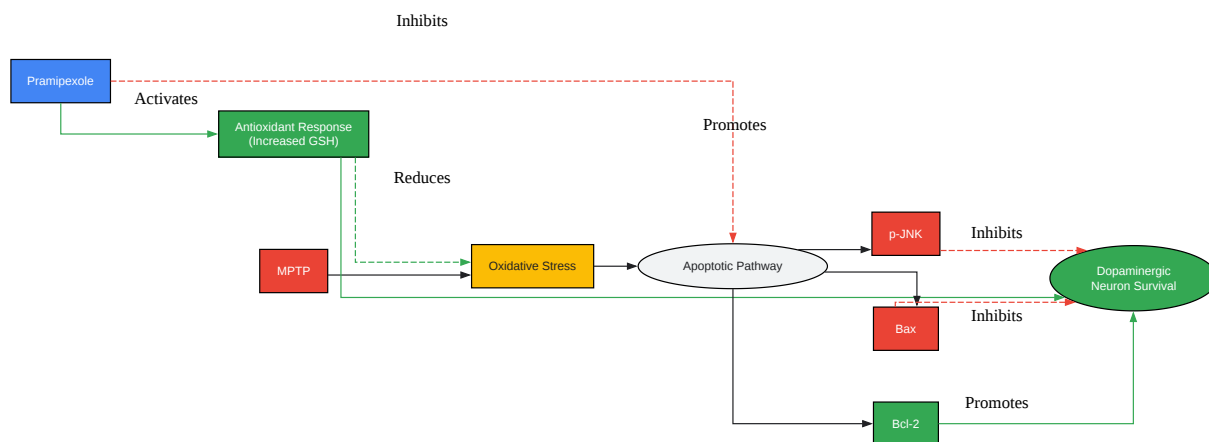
Inhibits

Pramipexole

Activates

Antioxidant Response
(Increased GSH)

Promotes

Reduces

p-JNK

Inhibits

MPTP

Oxidative Stress

Apoptotic Pathway

Dopaminergic
Neuron Survival

Bax

Inhibits

Promotes

Bcl-2